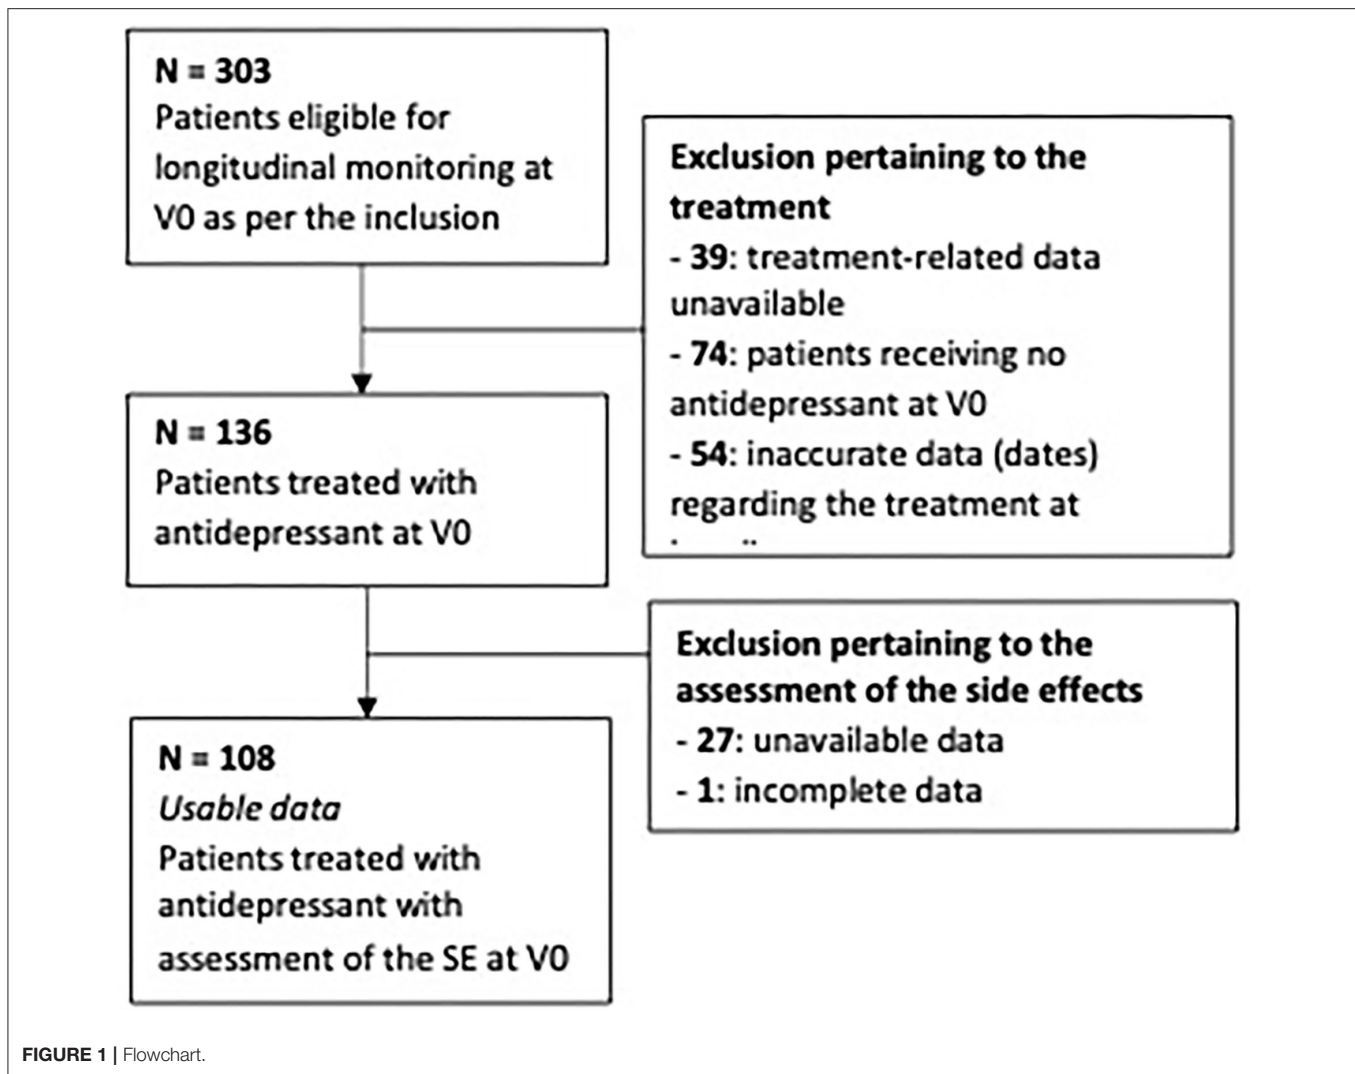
N = 303
Patients eligible for longitudinal monitoring at V0 as per the inclusion

Exclusion pertaining to the treatment
- 39: treatment-related data unavailable
- 74: patients receiving no antidepressant at V0
- 54: inaccurate data (dates) regarding the treatment at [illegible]

N = 136
Patients treated with antidepressant at V0

Exclusion pertaining to the assessment of the side effects
- 27: unavailable data
- 1: incomplete data

N = 108
*Usable data*
Patients treated with antidepressant with assessment of the SE at V0

FIGURE 1 | Flowchart.